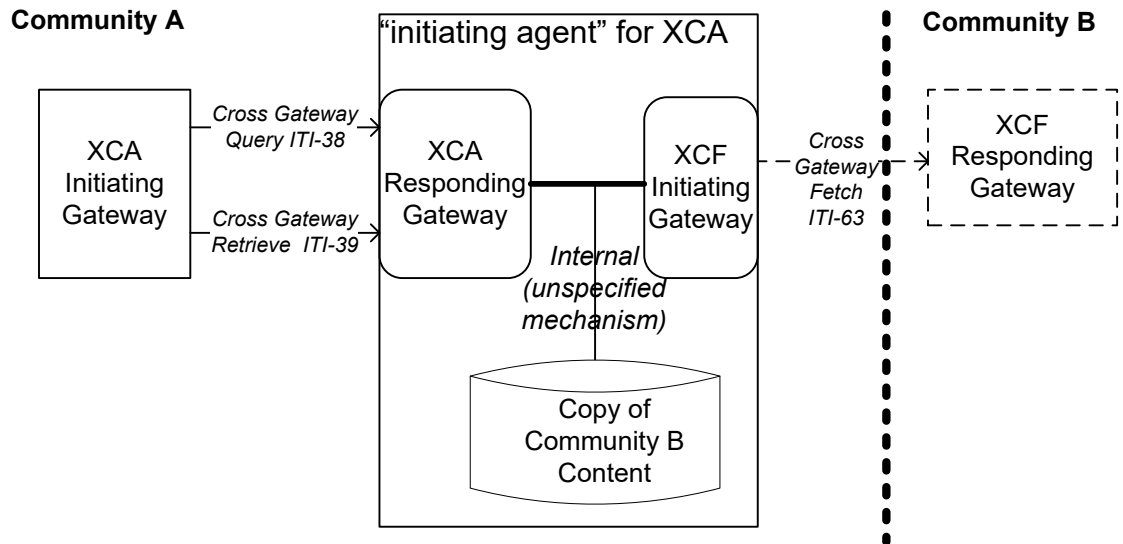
Community A

"initiating agent" for XCA

Community B

XCA Initiating Gateway

Cross Gateway Query ITI-38

Cross Gateway Retrieve ITI-39

XCA Responding Gateway

XCF Initiating Gateway

Cross Gateway Fetch ITI-63

XCF Responding Gateway

Internal (unspecified mechanism)

Copy of Community B Content